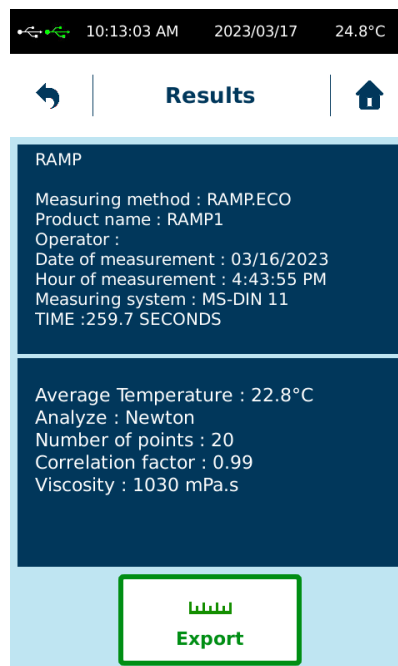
10:13:03 AM 2023/03/17 24.8°C

Results

RAMP

Measuring method : RAMP.ECO
Product name : RAMP1
Operator :
Date of measurement : 03/16/2023
Hour of measurement : 4:43:55 PM
Measuring system : MS-DIN 11
TIME :259.7 SECONDS

Average Temperature : 22.8°C
Analyze : Newton
Number of points : 20
Correlation factor : 0.99
Viscosity : 1030 mPa.s

Export